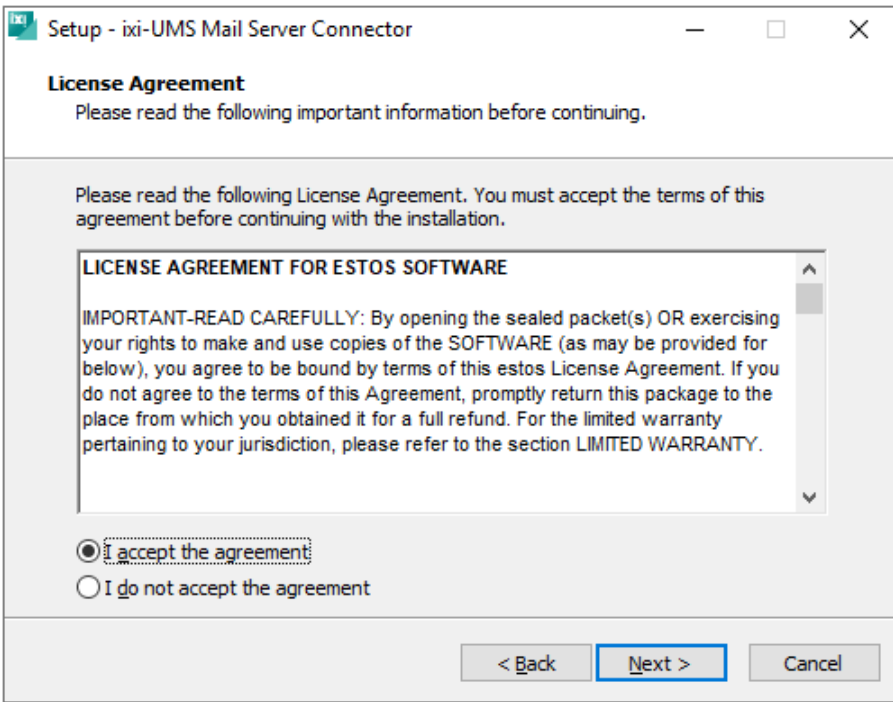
Setup - ixi-UMS Mail Server Connector

License Agreement
Please read the following important information before continuing.

Please read the following License Agreement. You must accept the terms of this agreement before continuing with the installation.

LICENSE AGREEMENT FOR ESTOS SOFTWARE

IMPORTANT-READ CAREFULLY: By opening the sealed packet(s) OR exercising your rights to make and use copies of the SOFTWARE (as may be provided for below), you agree to be bound by terms of this estos License Agreement. If you do not agree to the terms of this Agreement, promptly return this package to the place from which you obtained it for a full refund. For the limited warranty pertaining to your jurisdiction, please refer to the section LIMITED WARRANTY.

I accept the agreement
I do not accept the agreement

< Back
Next >
Cancel